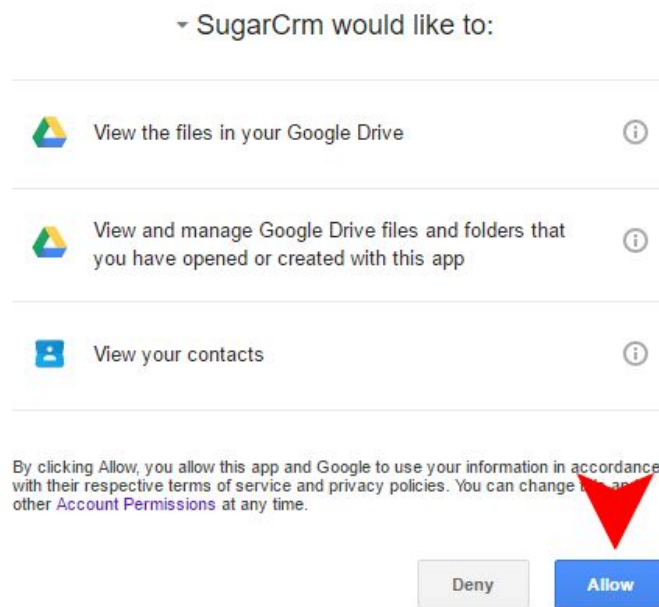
SugarCrm would like to:

View the files in your Google Drive

View and manage Google Drive files and folders that you have opened or created with this app

View your contacts

By clicking Allow, you allow this app and Google to use your information in accordance with their respective terms of service and privacy policies. You can change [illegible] other Account Permissions at any time.

Deny

Allow